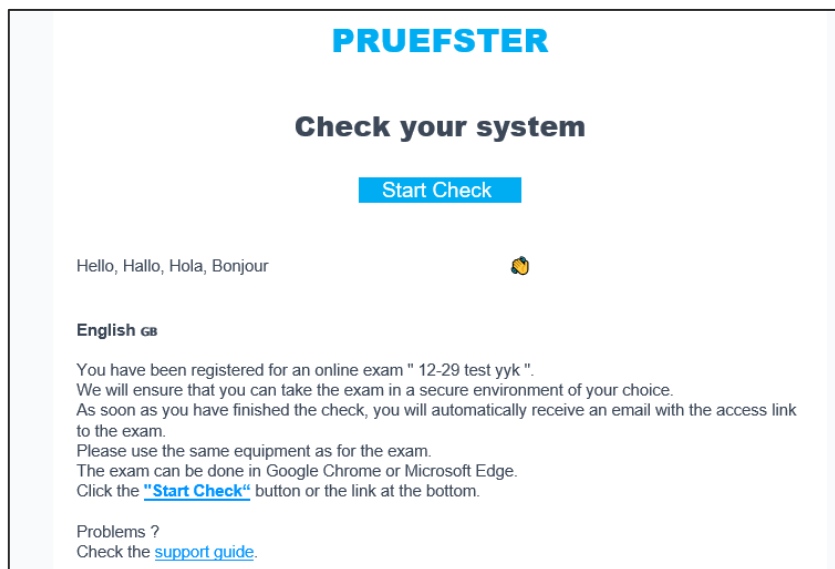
PRUEFSTER

Check your system

Start Check

Hello, Hallo, Hola, Bonjour

English GB

You have been registered for an online exam " 12-29 test yyk ".
We will ensure that you can take the exam in a secure environment of your choice.
As soon as you have finished the check, you will automatically receive an email with the access link to the exam.
Please use the same equipment as for the exam.
The exam can be done in Google Chrome or Microsoft Edge.
Click the "Start Check" button or the link at the bottom.

Problems ?
Check the support guide.